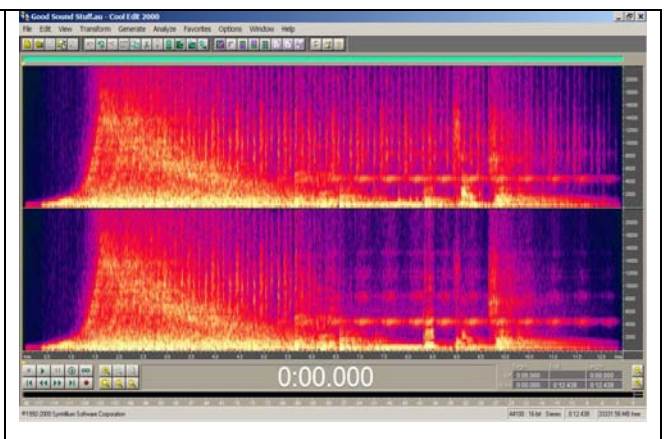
Good Sound Stuff.au - Cool Edit 2000

File Edit View Transform Generate Analyze Favorites Options Window Help

0:00.000

0:00.000 0:00.000
0:00.000 0:12.438 0:12.438

©1992-2000 Syntrillium Software Corporation

44100 · 16-bit · Stereo 0:12.438 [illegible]